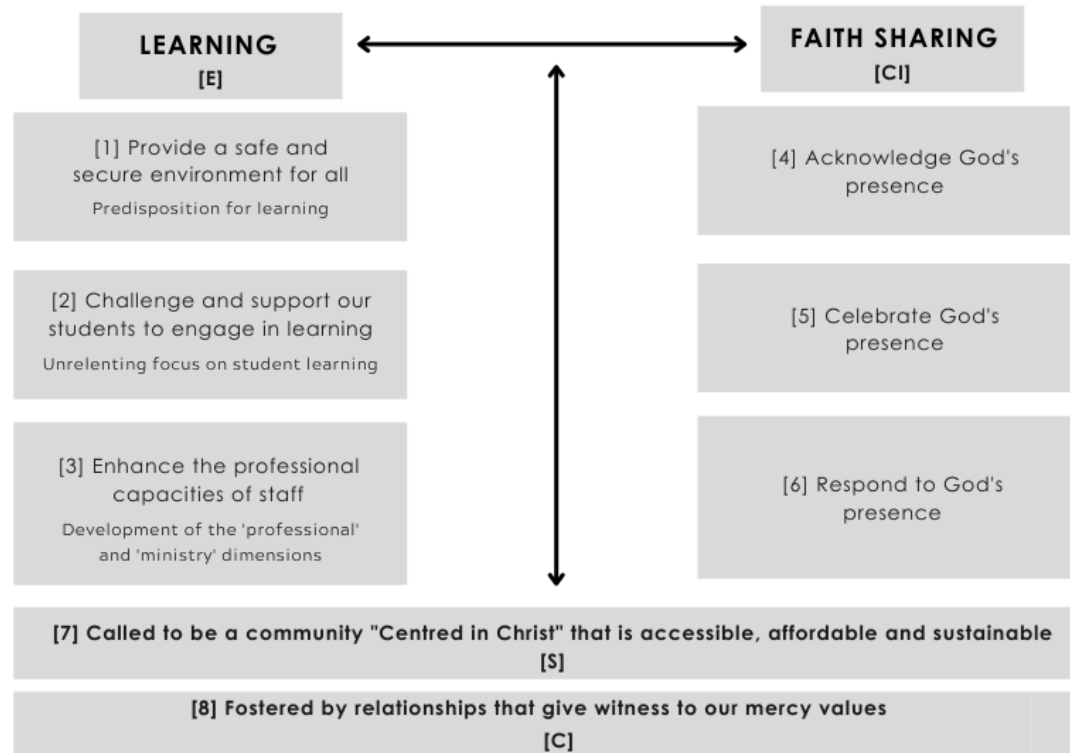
LEARNING
[E]

FAITH SHARING
[CI]

[1] Provide a safe and secure environment for all
Predisposition for learning

[2] Challenge and support our students to engage in learning
Unrelenting focus on student learning

[3] Enhance the professional capacities of staff
Development of the 'professional' and 'ministry' dimensions

[4] Acknowledge God's presence

[5] Celebrate God's presence

[6] Respond to God's presence

[7] Called to be a community "Centred in Christ" that is accessible, affordable and sustainable
[S]

[8] Fostered by relationships that give witness to our mercy values
[C]